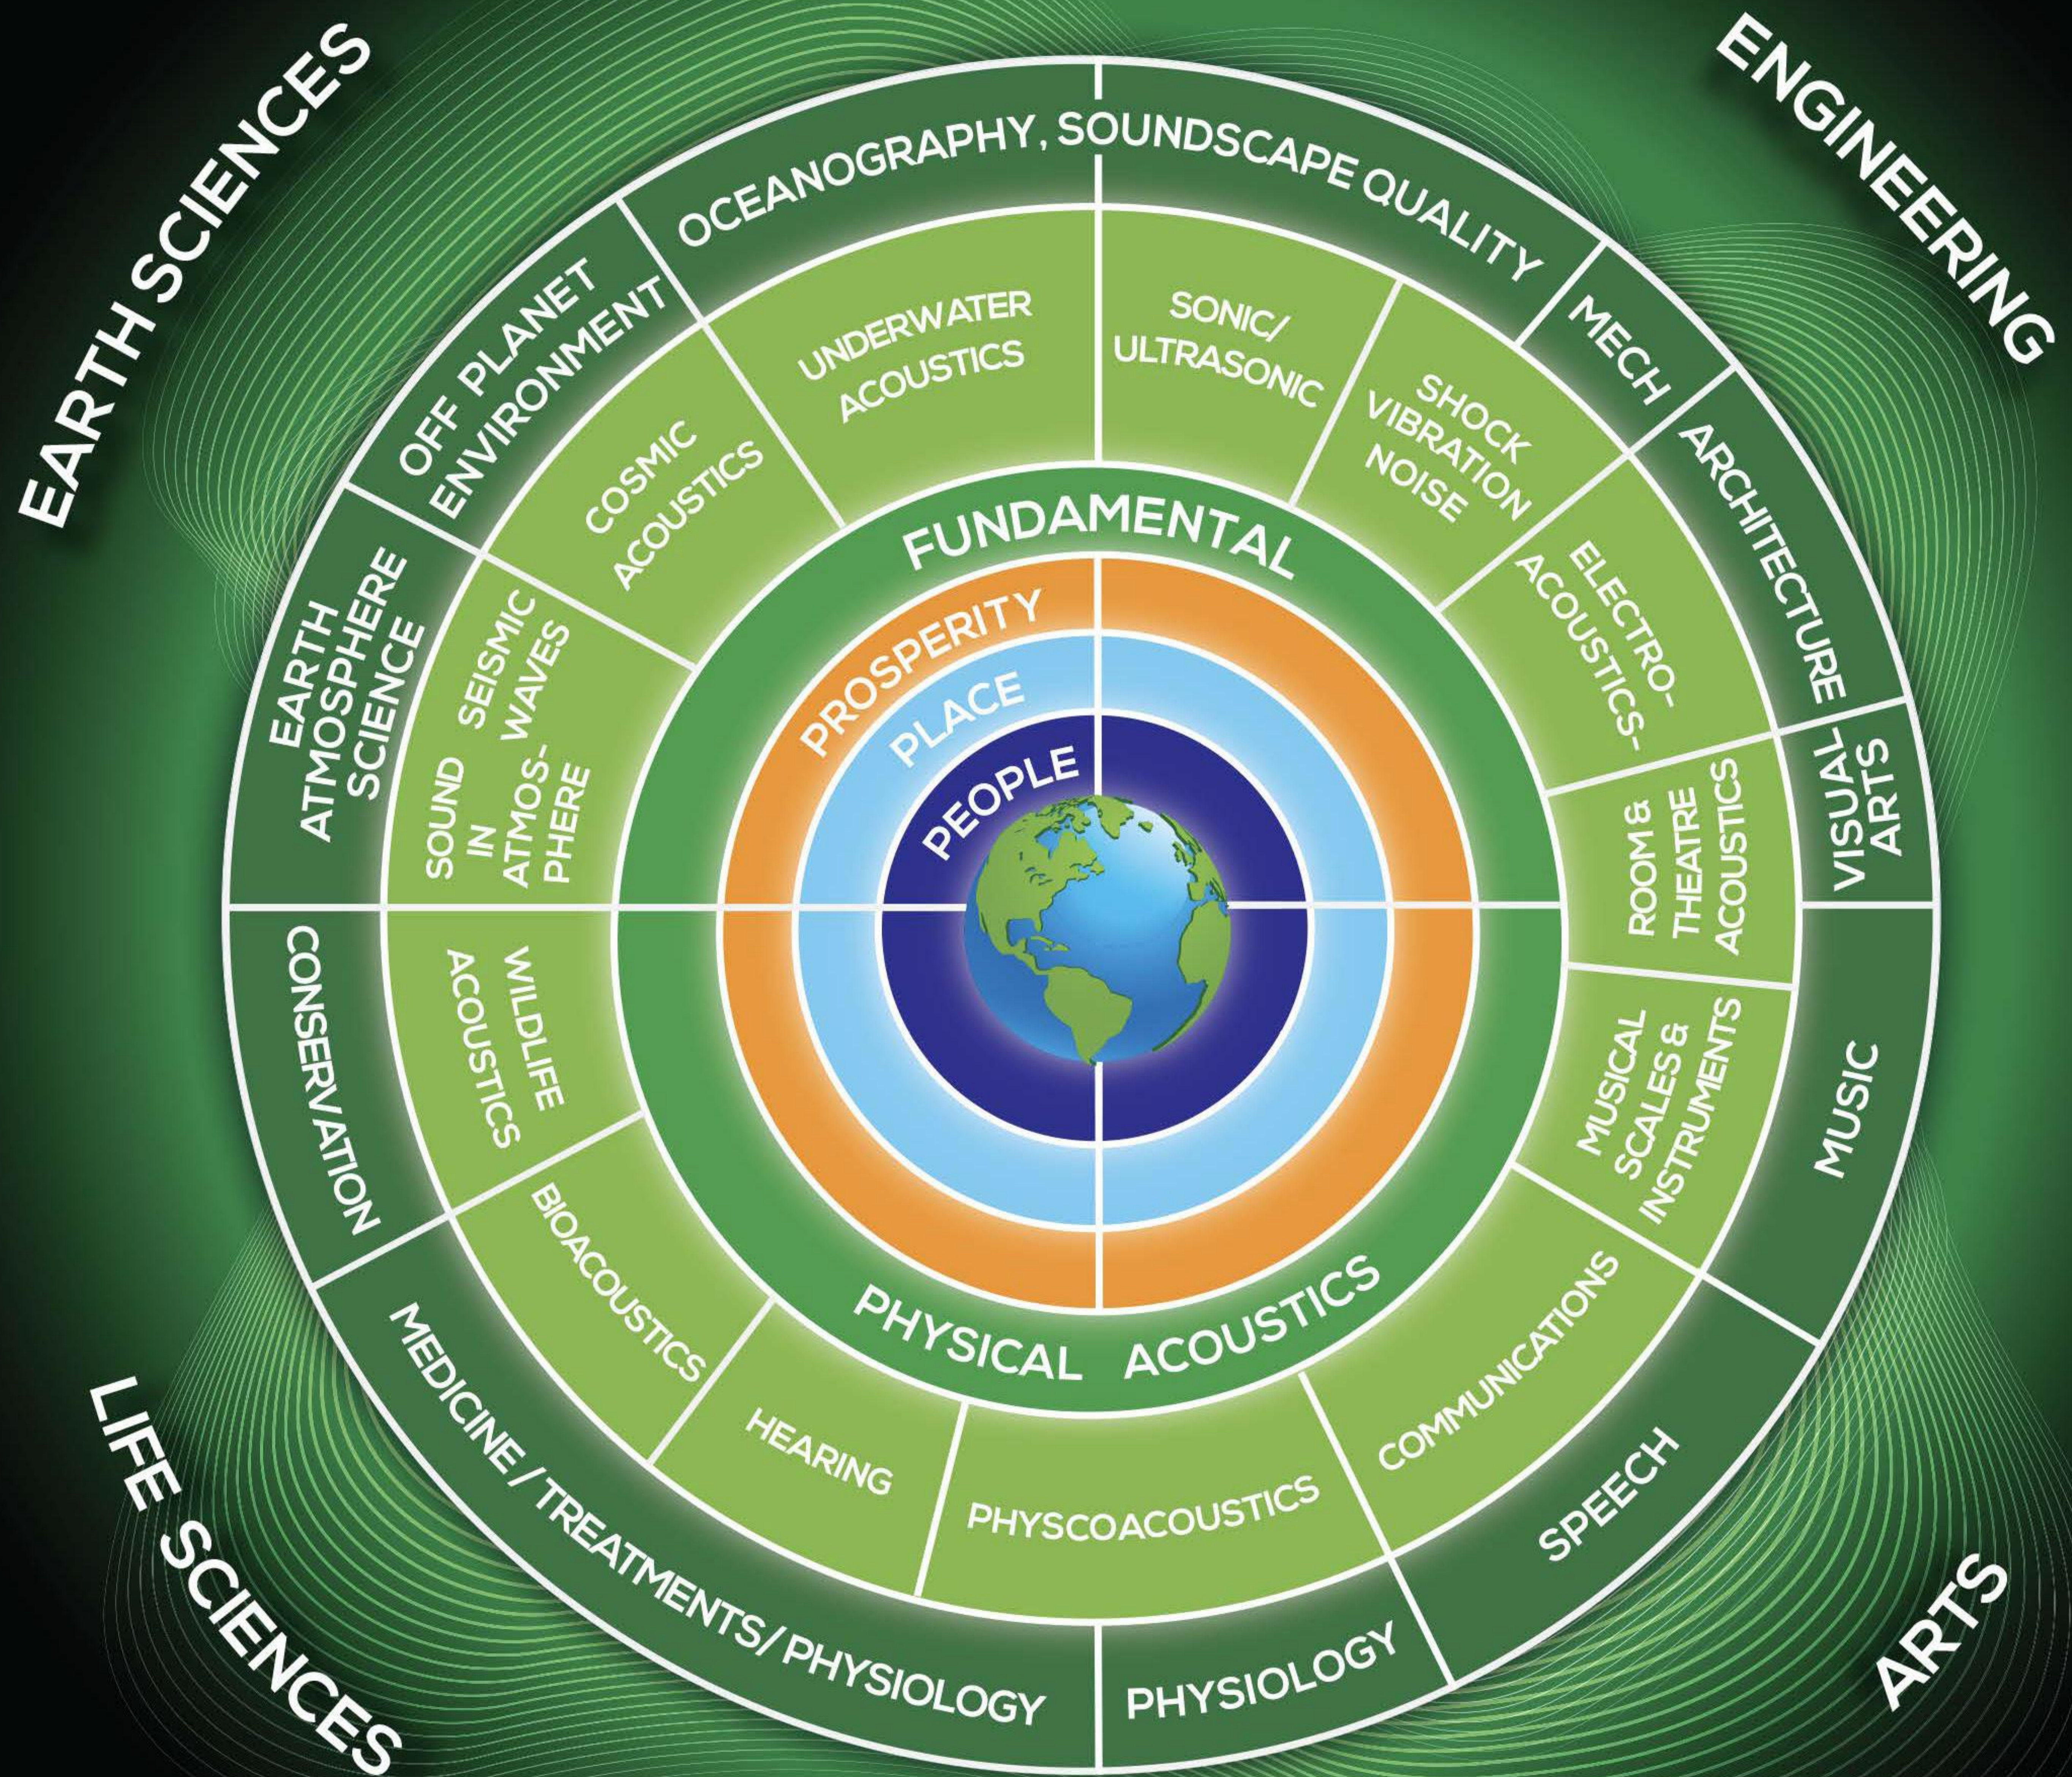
EARTH SCIENCES

ENGINEERING

OCEANOGRAPHY, SOUNDSCAPE QUALITY

OFF PLANET ENVIRONMENT

MECH

ARCHITECTURE

VISUAL ARTS

EARTH ATMOSPHERE SCIENCE

UNDERWATER ACOUSTICS

SONIC/ ULTRASONIC

COSMIC ACOUSTICS

SHOCK VIBRATION NOISE

SEISMIC WAVES

SOUND IN ATMOS-PHERE

ELECTRO-ACOUSTICS-

ROOM & THEATRE ACOUSTICS

FUNDAMENTAL

PROSPERITY

PLACE

PEOPLE

PHYSICAL ACOUSTICS

CONSERVATION

WILDLIFE ACOUSTICS

MUSICAL SCALES & INSTRUMENTS

MUSIC

BIOACOUSTICS

COMMUNICATIONS

HEARING

PHYSCOACOUSTICS

SPEECH

MEDICINE / TREATMENTS/ PHYSIOLOGY

PHYSIOLOGY

LIFE SCIENCES

ARTS